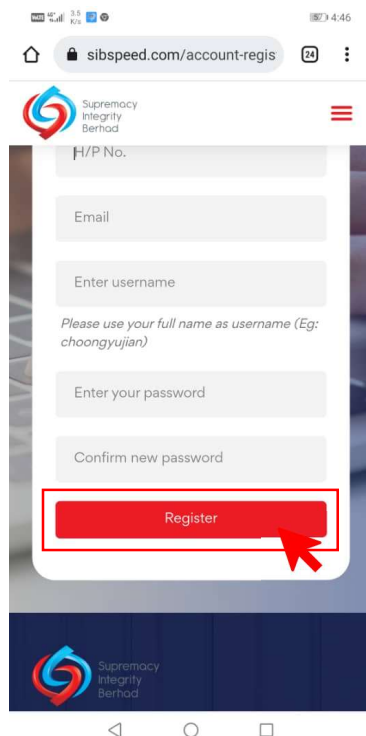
3.5 K/s 57 4:46

sibspeed.com/account-regis 24

Supremacy Integrity Berhad

H/P No.

Email

Enter username

Please use your full name as username (Eg: choongyujian)

Enter your password

Confirm new password

Register

Supremacy Integrity Berhad